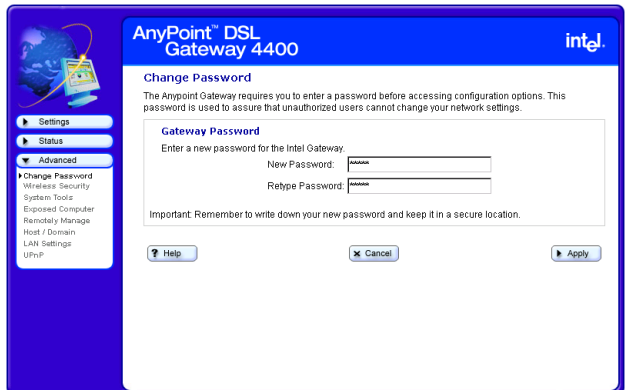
AnyPoint™ DSL Gateway 4400

intel.

Settings
Status
Advanced
Change Password
Wireless Security
System Tools
Exposed Computer
Remotely Manage
Host / Domain
LAN Settings
UPnP

Change Password

The Anypoint Gateway requires you to enter a password before accessing configuration options. This password is used to assure that unauthorized users cannot change your network settings.

Gateway Password

Enter a new password for the Intel Gateway.

New Password: *****

Retype Password: *****

Important: Remember to write down your new password and keep it in a secure location.

Help

Cancel

Apply